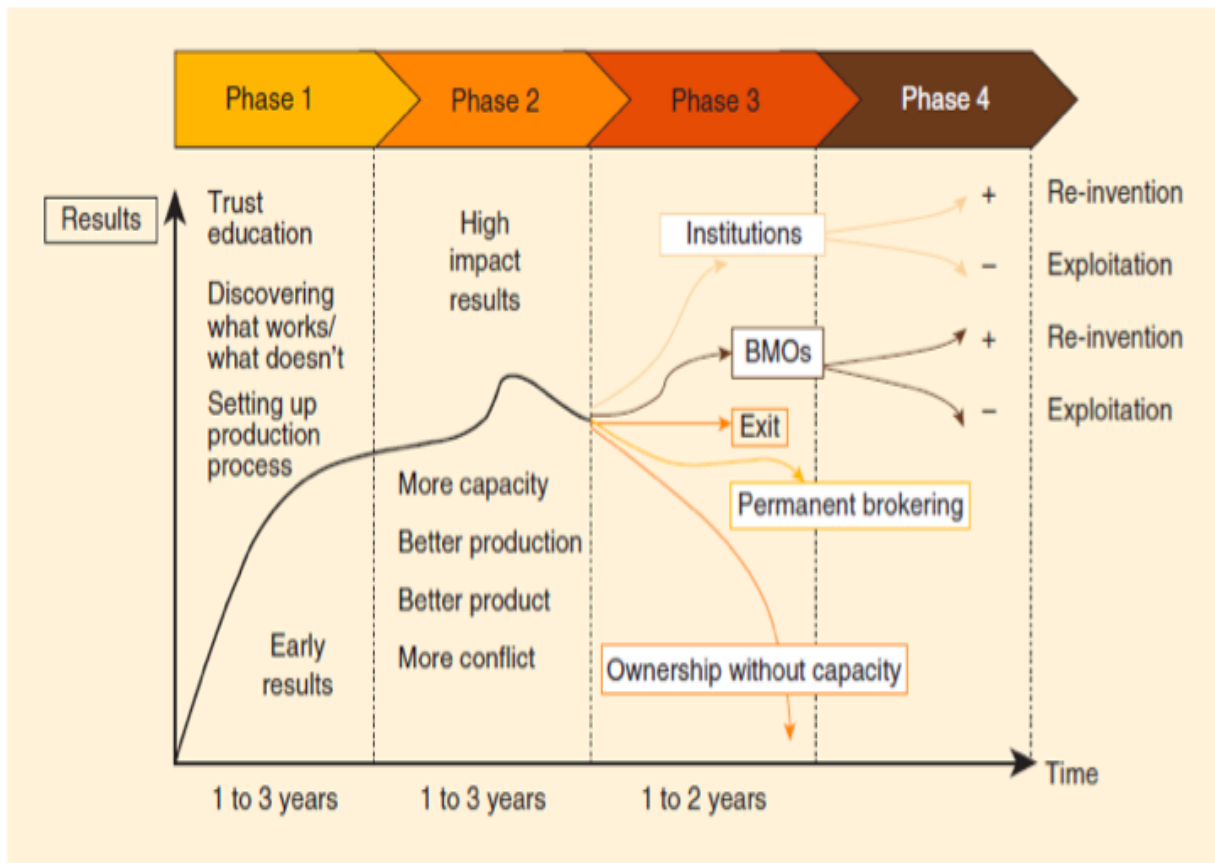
Phase 1
Phase 2
Phase 3
Phase 4

Results

Trust education

Discovering what works/ what doesn't

Setting up production process

Early results

High impact results

More capacity

Better production

Better product

More conflict

Institutions

BMOs

Exit

Permanent brokering

Ownership without capacity

+ Re-invention
– Exploitation
+ Re-invention
– Exploitation

Time

1 to 3 years
1 to 3 years
1 to 2 years